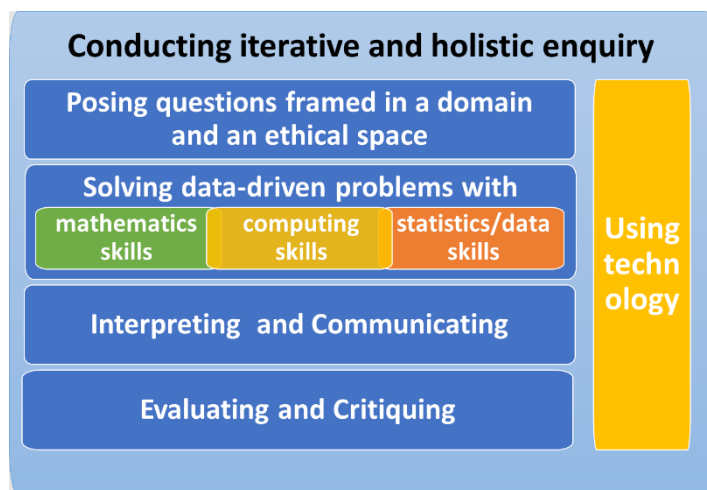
Conducting iterative and holistic enquiry

Posing questions framed in a domain and an ethical space

Solving data-driven problems with

mathematics skills

computing skills

statistics/data skills

Interpreting and Communicating

Evaluating and Critiquing

Using techn ology